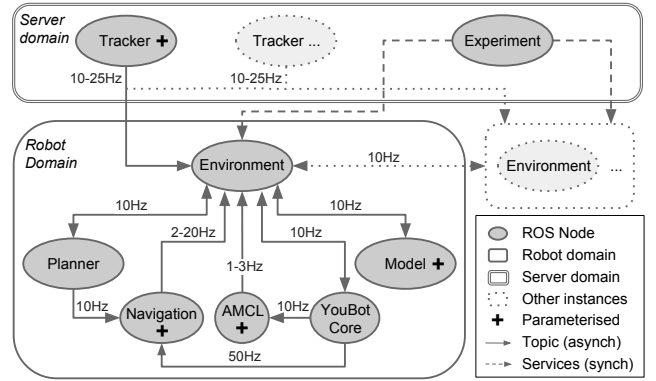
Server domain

Tracker ✚

Tracker ...

Experiment

10-25Hz

10-25Hz

Robot Domain

Environment

10Hz

Environment

...

10Hz

10Hz

2-20Hz

10Hz

Planner

Model ✚

1-3Hz

10Hz

10Hz

Navigation ✚

AMCL ✚

YouBot Core

50Hz

ROS Node

Robot domain

Server domain

Other instances

✚ Parameterised

Topic (asynch)

Services (synch)